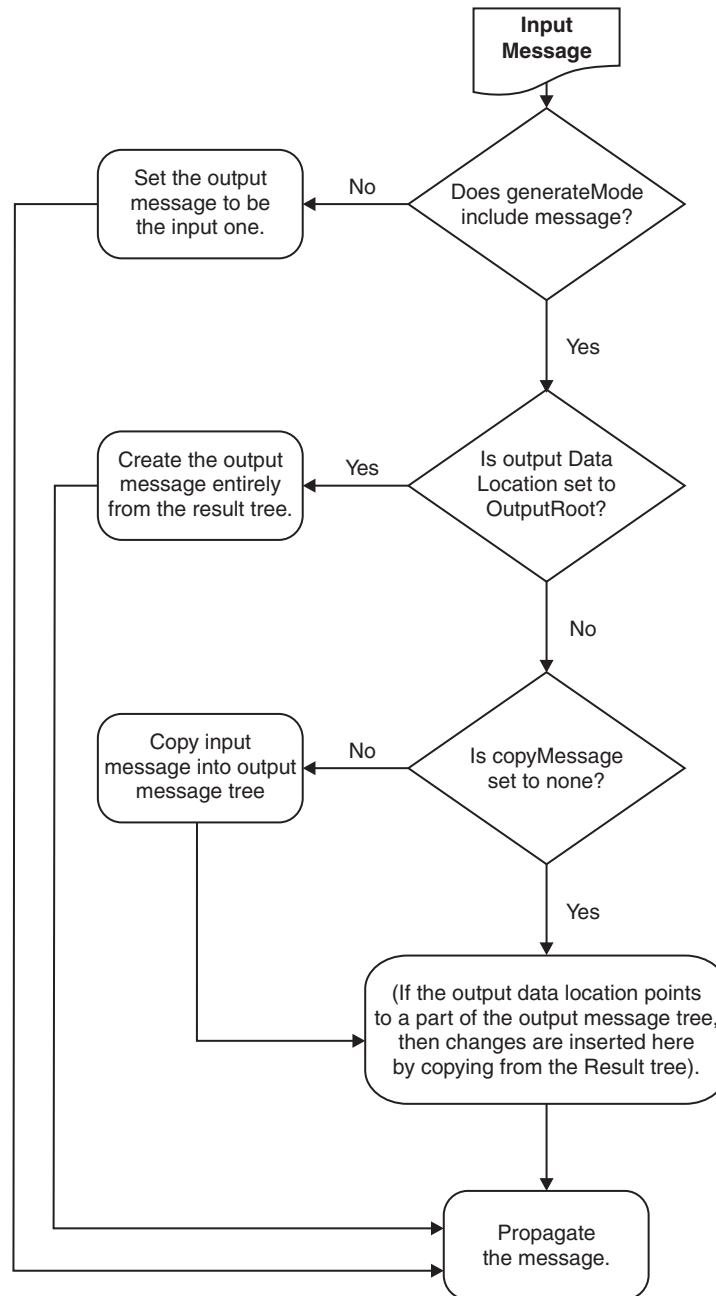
Input Message

Does generateMode include message?

No

Set the output message to be the input one.

Yes

Is output Data Location set to OutputRoot?

Yes

Create the output message entirely from the result tree.

No

Is copyMessage set to none?

No

Copy input message into output message tree

Yes

(If the output data location points to a part of the output message tree, then changes are inserted here by copying from the Result tree).

Propagate the message.